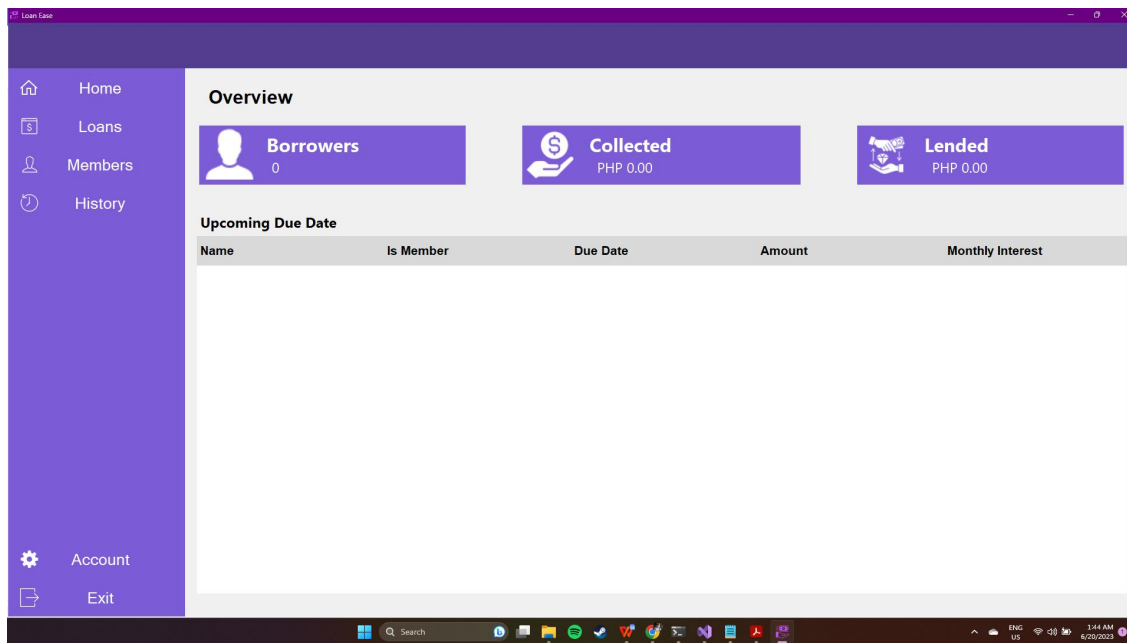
Loan Ease

Home
Loans
Members
History

Overview

Borrowers
0

Collected
PHP 0.00

Lended
PHP 0.00

Upcoming Due Date

| Name | Is Member | Due Date | Amount | Monthly Interest |
|---|---|---|---|---|

Account
Exit

Search

ENG
US

1:44 AM
6/20/2023